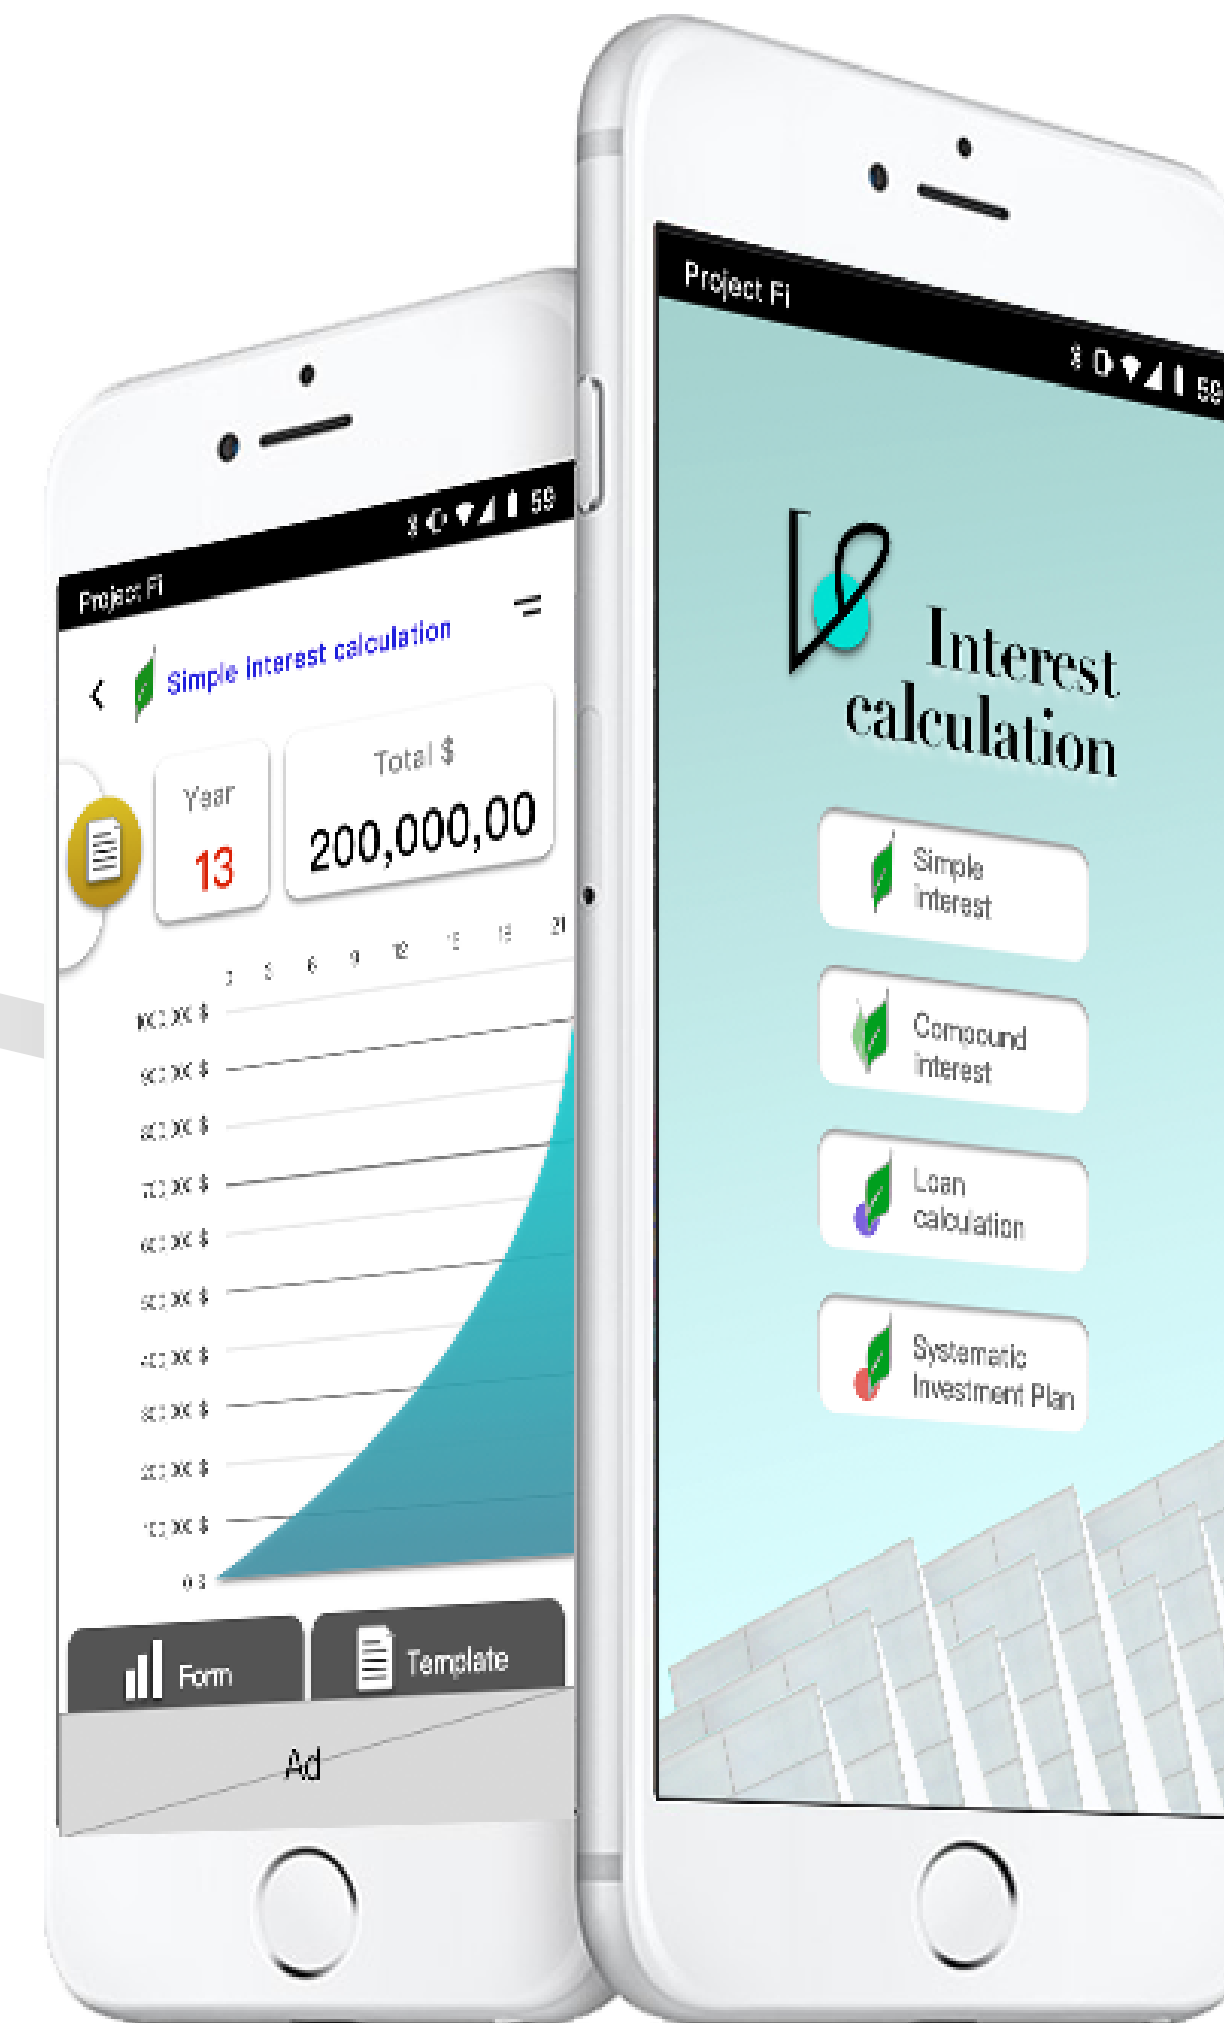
Project Fi

59

Simple interest calculation

Year

13

Total $

200,000,00

3 6 9 12 15 18 21

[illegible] $

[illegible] $

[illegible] $

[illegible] $

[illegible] $

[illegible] $

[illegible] $

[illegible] $

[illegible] $

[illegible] $

0 $

Form

Template

Ad

Project Fi

59

Interest calculation

Simple Interest

Compound Interest

Loan calculation

Systematic Investment Plan